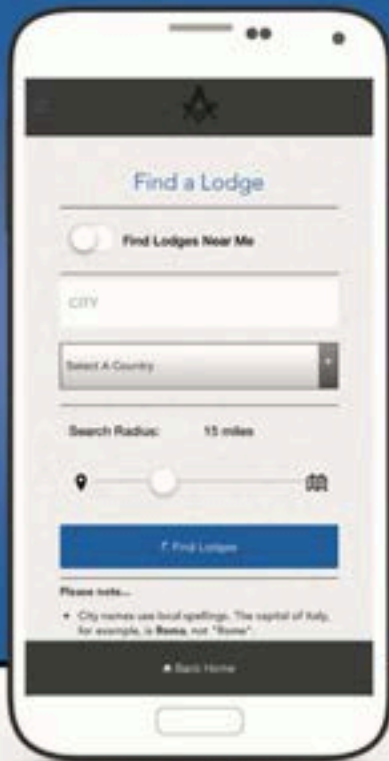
Find a Lodge

Find Lodges Near Me

CITY

Select A Country

Search Radius: 15 miles

Find Lodges

Please note...

• City names use local spellings. The capital of Italy, for example, is Roma, not "Rome".

Back Home